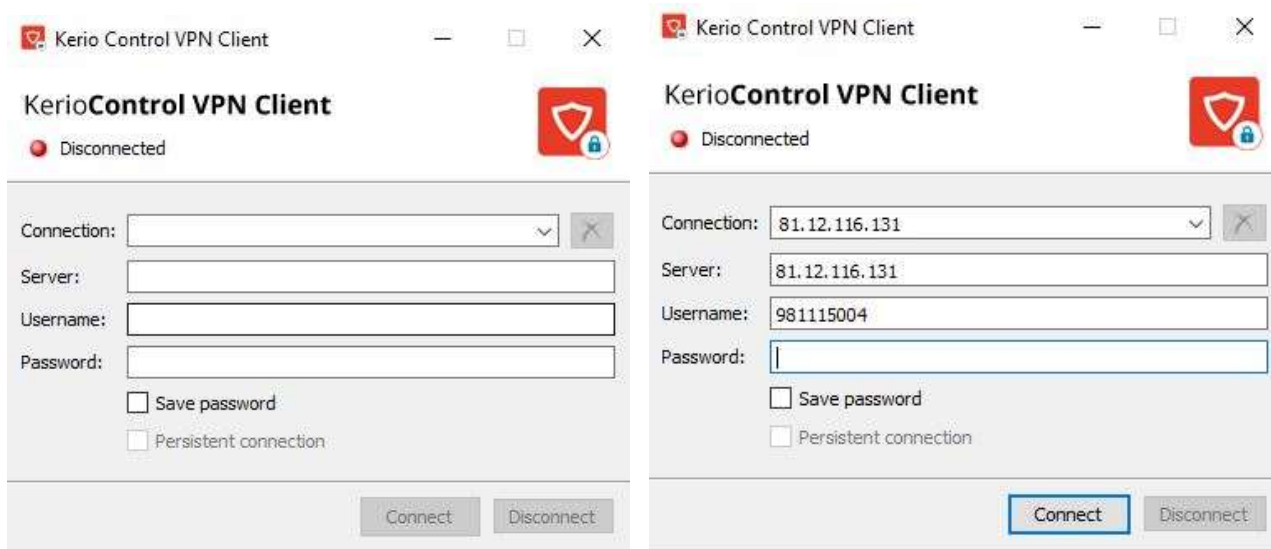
Kerio Control VPN Client

KerioControl VPN Client
Disconnected

Connection:
Server:
Username:
Password:
Save password
Persistent connection

Connect Disconnect

Kerio Control VPN Client

KerioControl VPN Client
Disconnected

Connection: 81.12.116.131
Server: 81.12.116.131
Username: 981115004
Password:
Save password
Persistent connection

Connect Disconnect